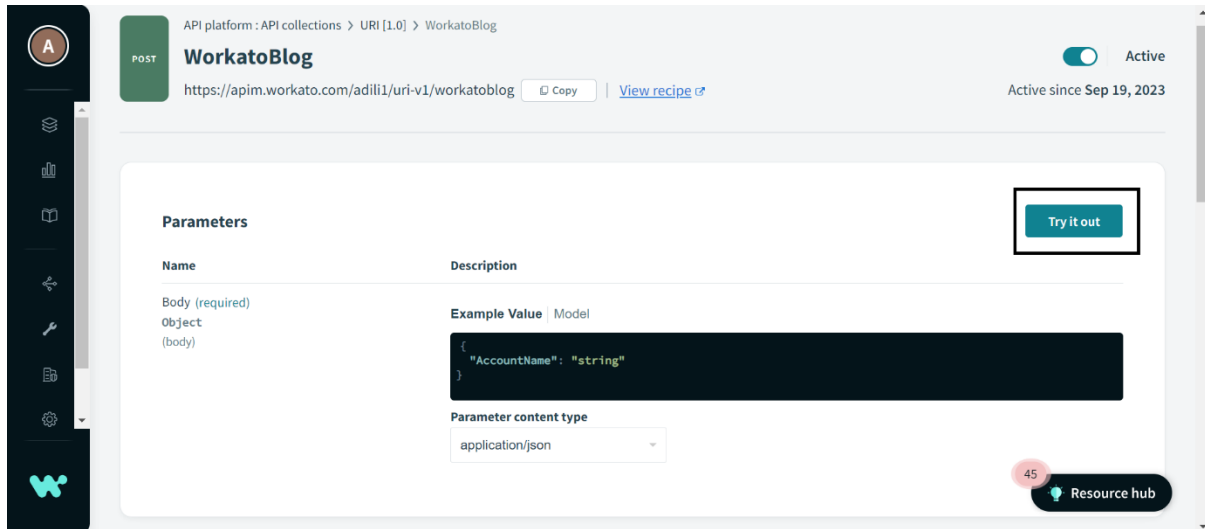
A

POST

API platform : API collections > URI [1.0] > WorkatoBlog

WorkatoBlog

https://apim.workato.com/adili1/uri-v1/workatoblog Copy | View recipe

Active

Active since Sep 19, 2023

Parameters

Try it out

| Name | Description |
|---|---|
| Body (required) Object (body) | Example Value \| Model |

{
"AccountName": "string"
}

Parameter content type

application/json

45

Resource hub